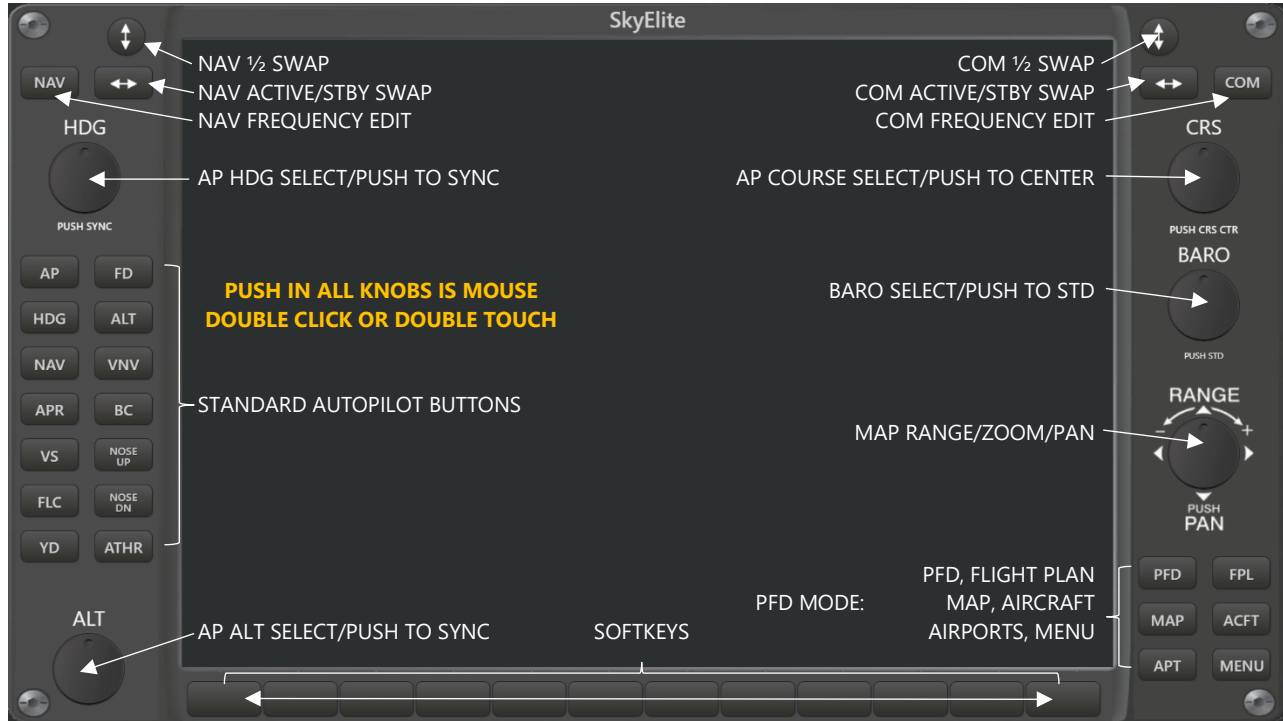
SkyElite

NAV ½ SWAP
NAV
NAV ACTIVE/STBY SWAP
NAV FREQUENCY EDIT
HDG
AP HDG SELECT/PUSH TO SYNC
PUSH SYNC

COM ½ SWAP
COM ACTIVE/STBY SWAP
COM
COM FREQUENCY EDIT
CRS
AP COURSE SELECT/PUSH TO CENTER
PUSH CRS CTR

AP
FD
HDG
ALT
NAV
VNV
APR
BC
VS
NOSE UP
FLC
NOSE DN
YD
ATHR

PUSH IN ALL KNOBS IS MOUSE DOUBLE CLICK OR DOUBLE TOUCH

STANDARD AUTOPILOT BUTTONS

BARO
BARO SELECT/PUSH TO STD
PUSH STD

RANGE
–
+
MAP RANGE/ZOOM/PAN
PUSH
PAN

ALT
AP ALT SELECT/PUSH TO SYNC

SOFTKEYS

PFD MODE:
PFD, FLIGHT PLAN
MAP, AIRCRAFT
AIRPORTS, MENU

PFD
FPL
MAP
ACFT
APT
MENU